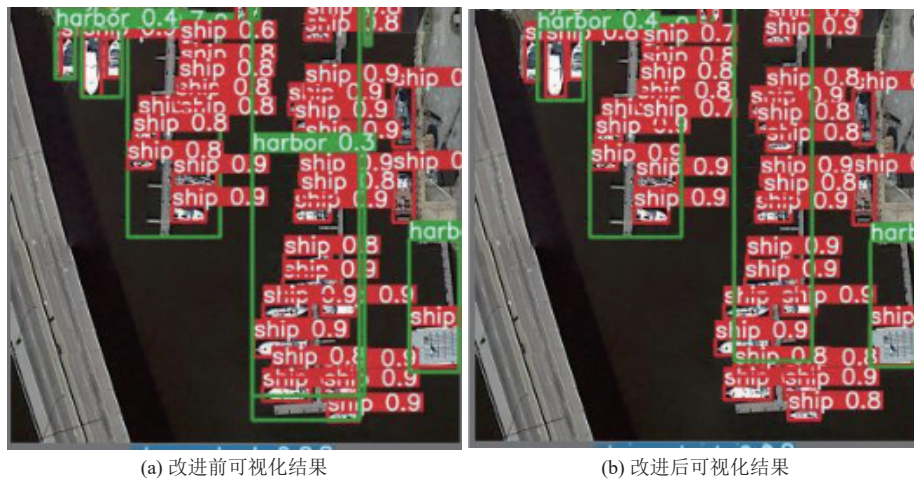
harbor 0.4
ship 0.6
ship 0.8
ship 0.8
ship 0.8
ship 0.9
ship 0.9
ship 0.8
harbor 0.3
ship 0.8
ship 0.9
ship 0.9
ship 0.9
ship 0.8
ship 0.9
ship 0.8
ship 0.9
ship 0.9
ship 0.9
ship 0.8
ship 0.9
ship 0.9

harbor 0.4
ship 0.7
ship 0.8
ship 0.8
ship 0.7
ship 0.9
ship 0.9
ship 0.9
ship 0.8
ship 0.8
ship 0.9
ship 0.8
ship 0.9
ship 0.9
ship 0.9
ship 0.9
ship 0.9
ship 0.8
ship 0.9
ship 0.9

(a) 改进前可视化结果

(b) 改进后可视化结果